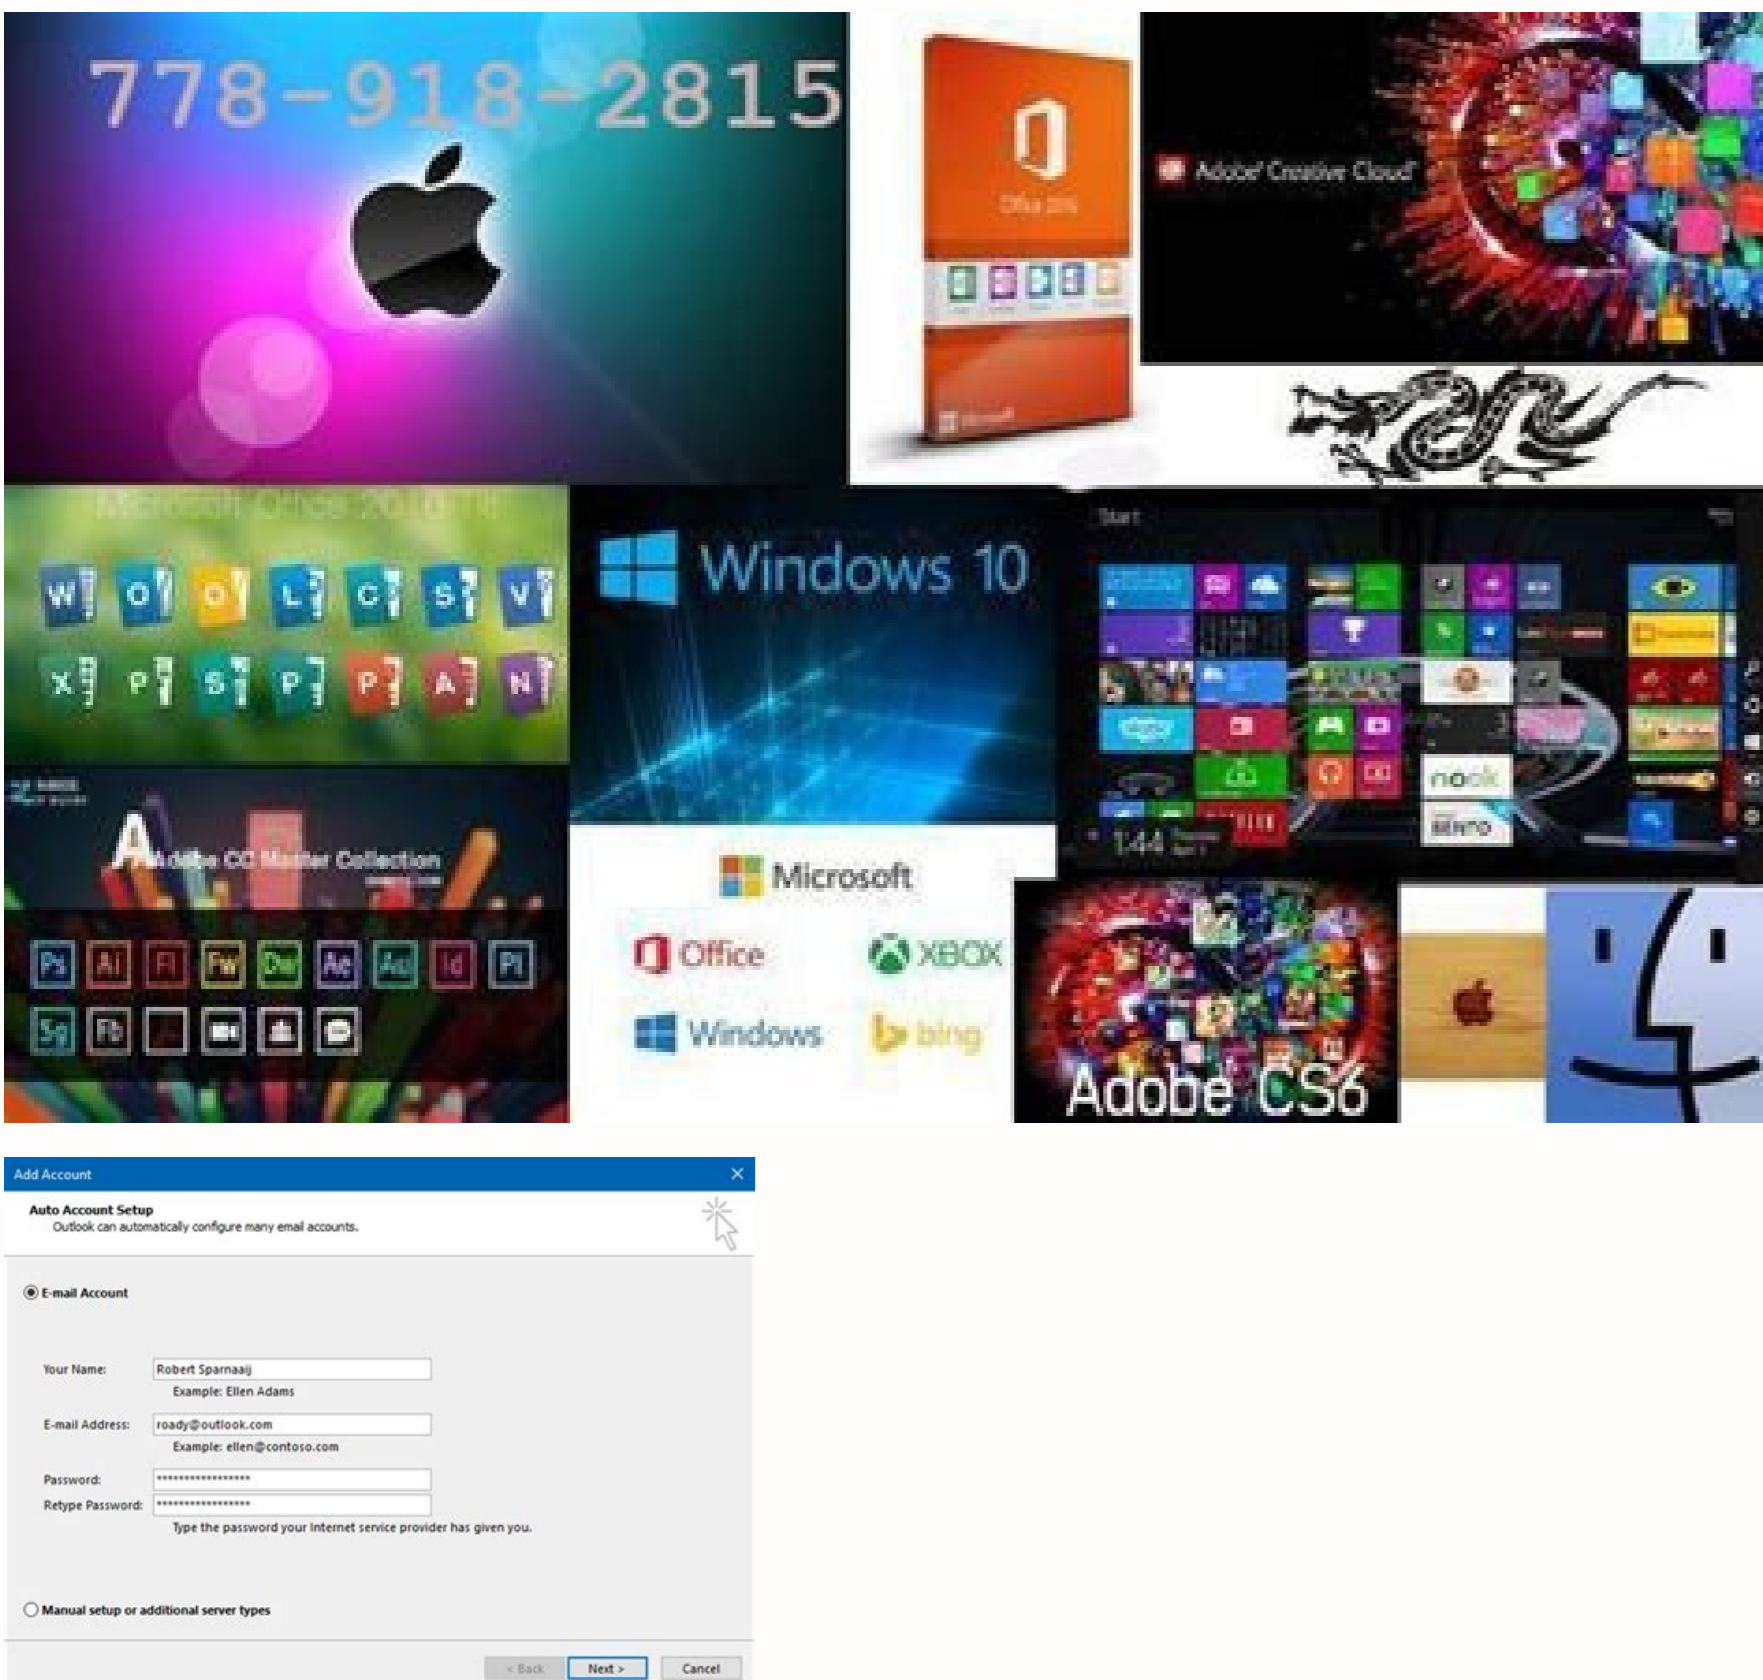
778-918-2815

Office 2016

Adobe Creative Cloud

Microsoft Office 2010 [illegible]

W O O L C S V
X P S P P A N

Windows 10

Start

nook

1:44

Adobe CC Master Collection

Ps Ai Fl Fw Dw Ae Au Id Pl
Sg Fb

Microsoft

Office

XBOX

Windows

bing

Adobe CS6

Add Account

Auto Account Setup
Outlook can automatically configure many email accounts.

E-mail Account

Your Name: Robert Sparnaaij
Example: Ellen Adams

E-mail Address: roady@outlook.com
Example: ellen@contoso.com

Password: ****************
Retype Password: ****************
Type the password your Internet service provider has given you.

Manual setup or additional server types

< Back Next > Cancel